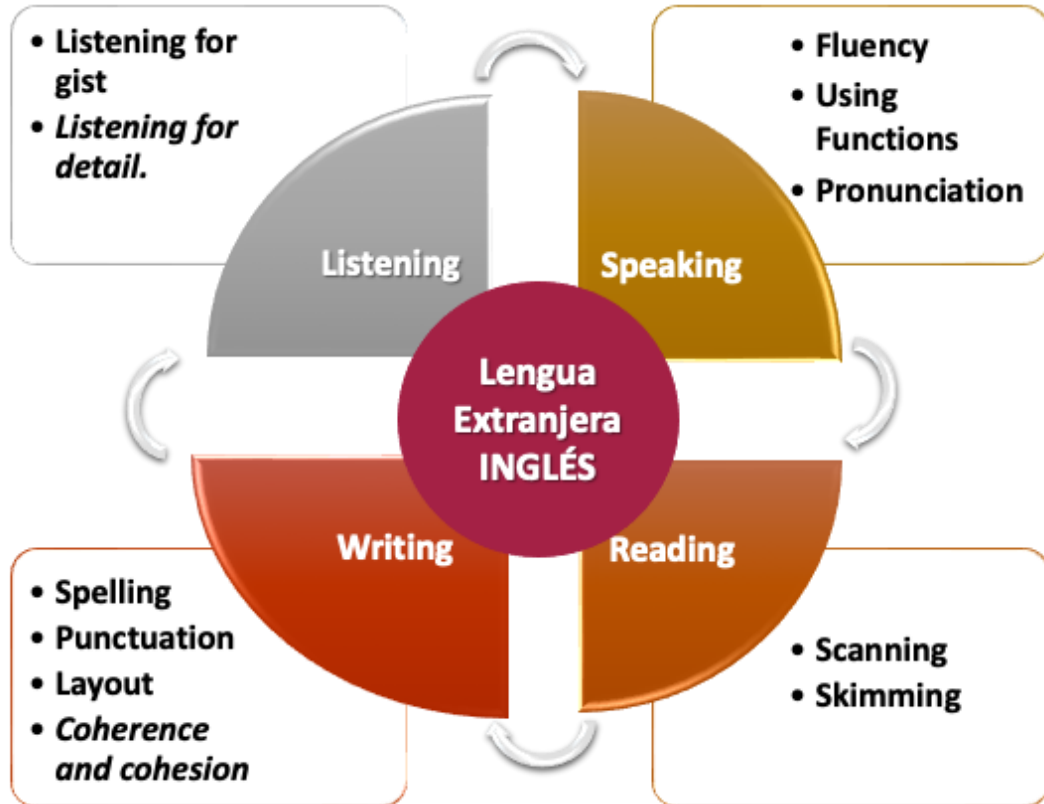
• Listening for gist
• Listening for detail.

• Fluency
• Using Functions
• Pronunciation

Listening

Speaking

Lengua Extranjera INGLÉS

Writing

Reading

• Spelling
• Punctuation
• Layout
• Coherence and cohesion

• Scanning
• Skimming